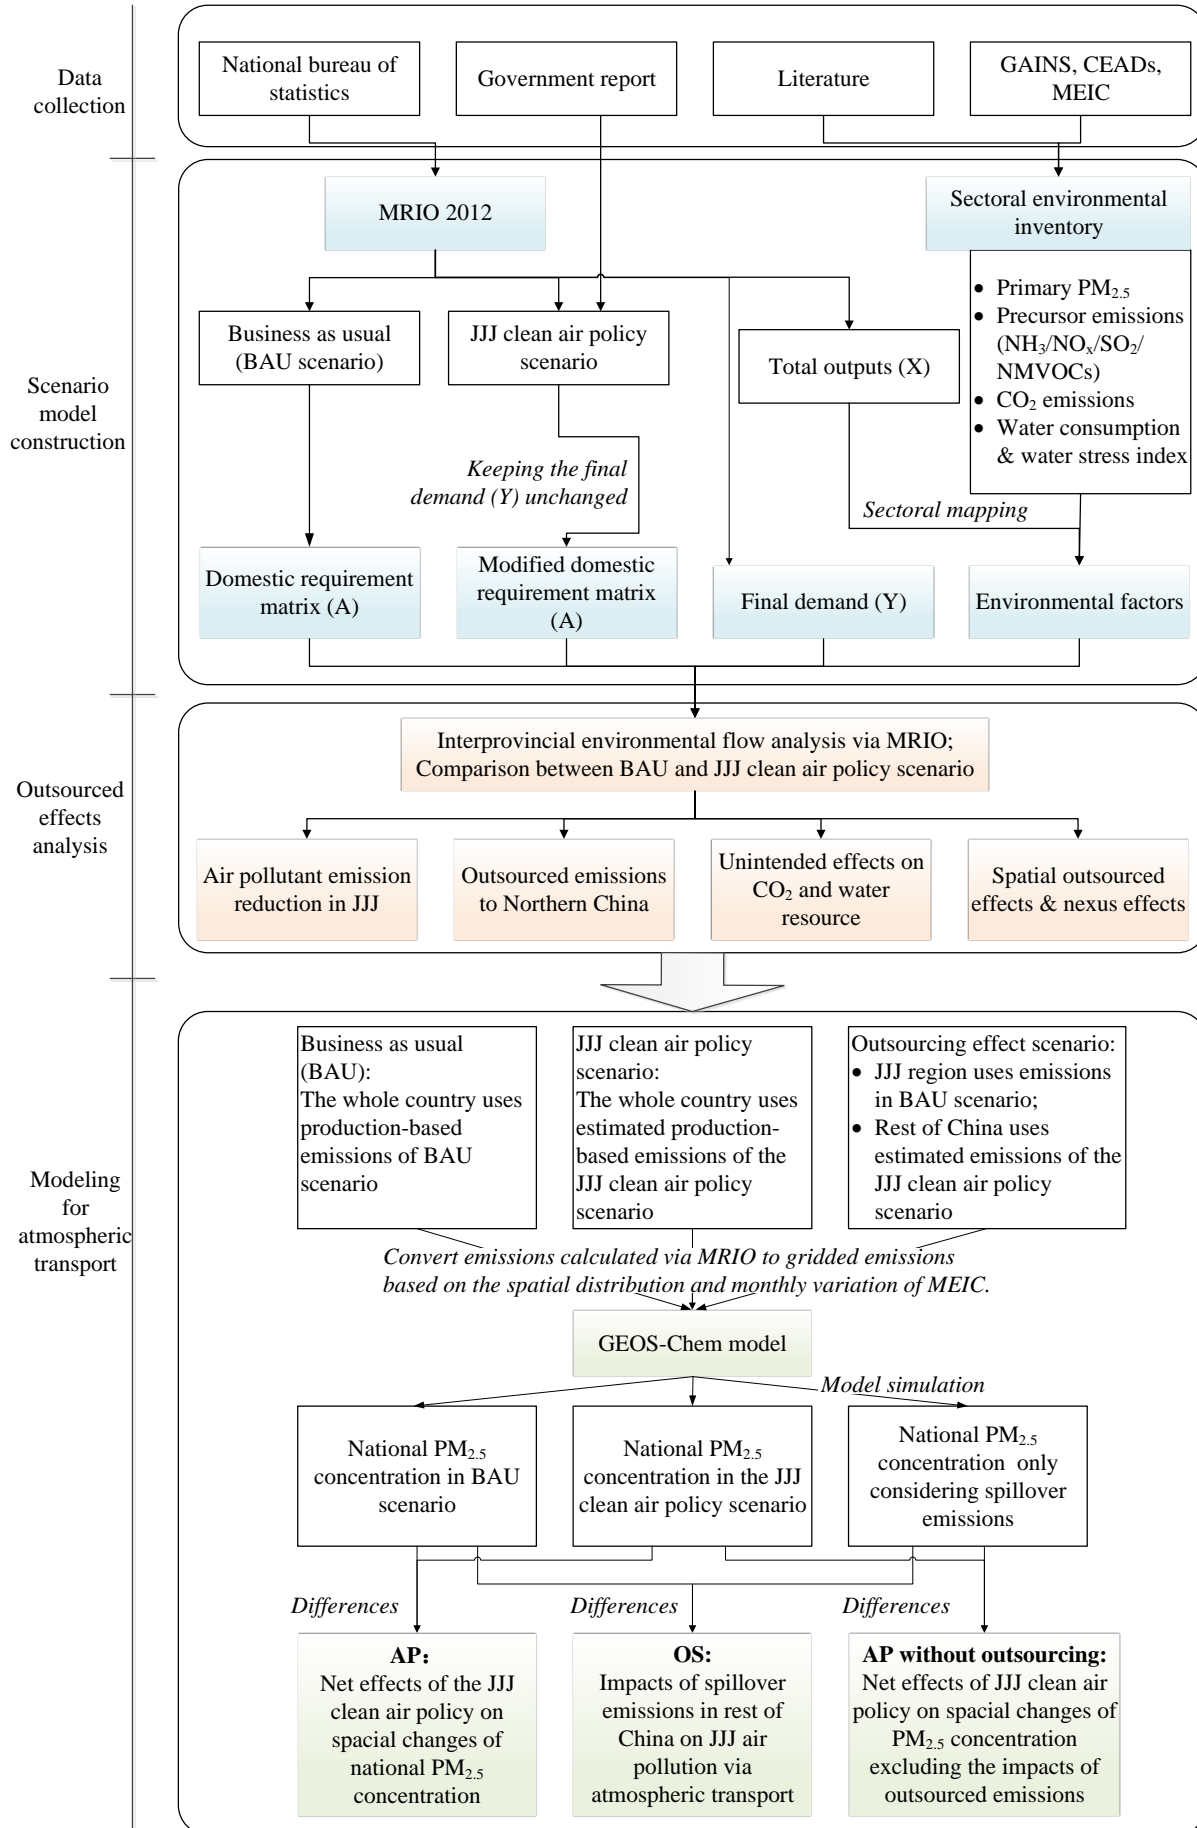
Data collection

National bureau of statistics

Government report

Literature

GAINS, CEADs, MEIC

Scenario model construction

MRIO 2012

Sectoral environmental inventory

• Primary $PM_{2.5}$
• Precursor emissions ($NH_3$/$NO_x$/$SO_2$/ NMVOCs)
• $CO_2$ emissions
• Water consumption & water stress index

Business as usual (BAU scenario)

JJJ clean air policy scenario

Total outputs (X)

Keeping the final demand (Y) unchanged

Sectoral mapping

Domestic requirement matrix (A)

Modified domestic requirement matrix (A)

Final demand (Y)

Environmental factors

Outsourced effects analysis

Interprovincial environmental flow analysis via MRIO; Comparison between BAU and JJJ clean air policy scenario

Air pollutant emission reduction in JJJ

Outsourced emissions to Northern China

Unintended effects on $CO_2$ and water resource

Spatial outsourced effects & nexus effects

Modeling for atmospheric transport

Business as usual (BAU): The whole country uses production-based emissions of BAU scenario

JJJ clean air policy scenario: The whole country uses estimated production-based emissions of the JJJ clean air policy scenario

Outsourcing effect scenario:
• JJJ region uses emissions in BAU scenario;
• Rest of China uses estimated emissions of the JJJ clean air policy scenario

Convert emissions calculated via MRIO to gridded emissions based on the spatial distribution and monthly variation of MEIC.

GEOS-Chem model

Model simulation

National $PM_{2.5}$ concentration in BAU scenario

National $PM_{2.5}$ concentration in the JJJ clean air policy scenario

National $PM_{2.5}$ concentration only considering spillover emissions

Differences

Differences

Differences

AP: Net effects of the JJJ clean air policy on spacial changes of national $PM_{2.5}$ concentration

OS: Impacts of spillover emissions in rest of China on JJJ air pollution via atmospheric transport

AP without outsourcing: Net effects of JJJ clean air policy on spacial changes of $PM_{2.5}$ concentration excluding the impacts of outsourced emissions